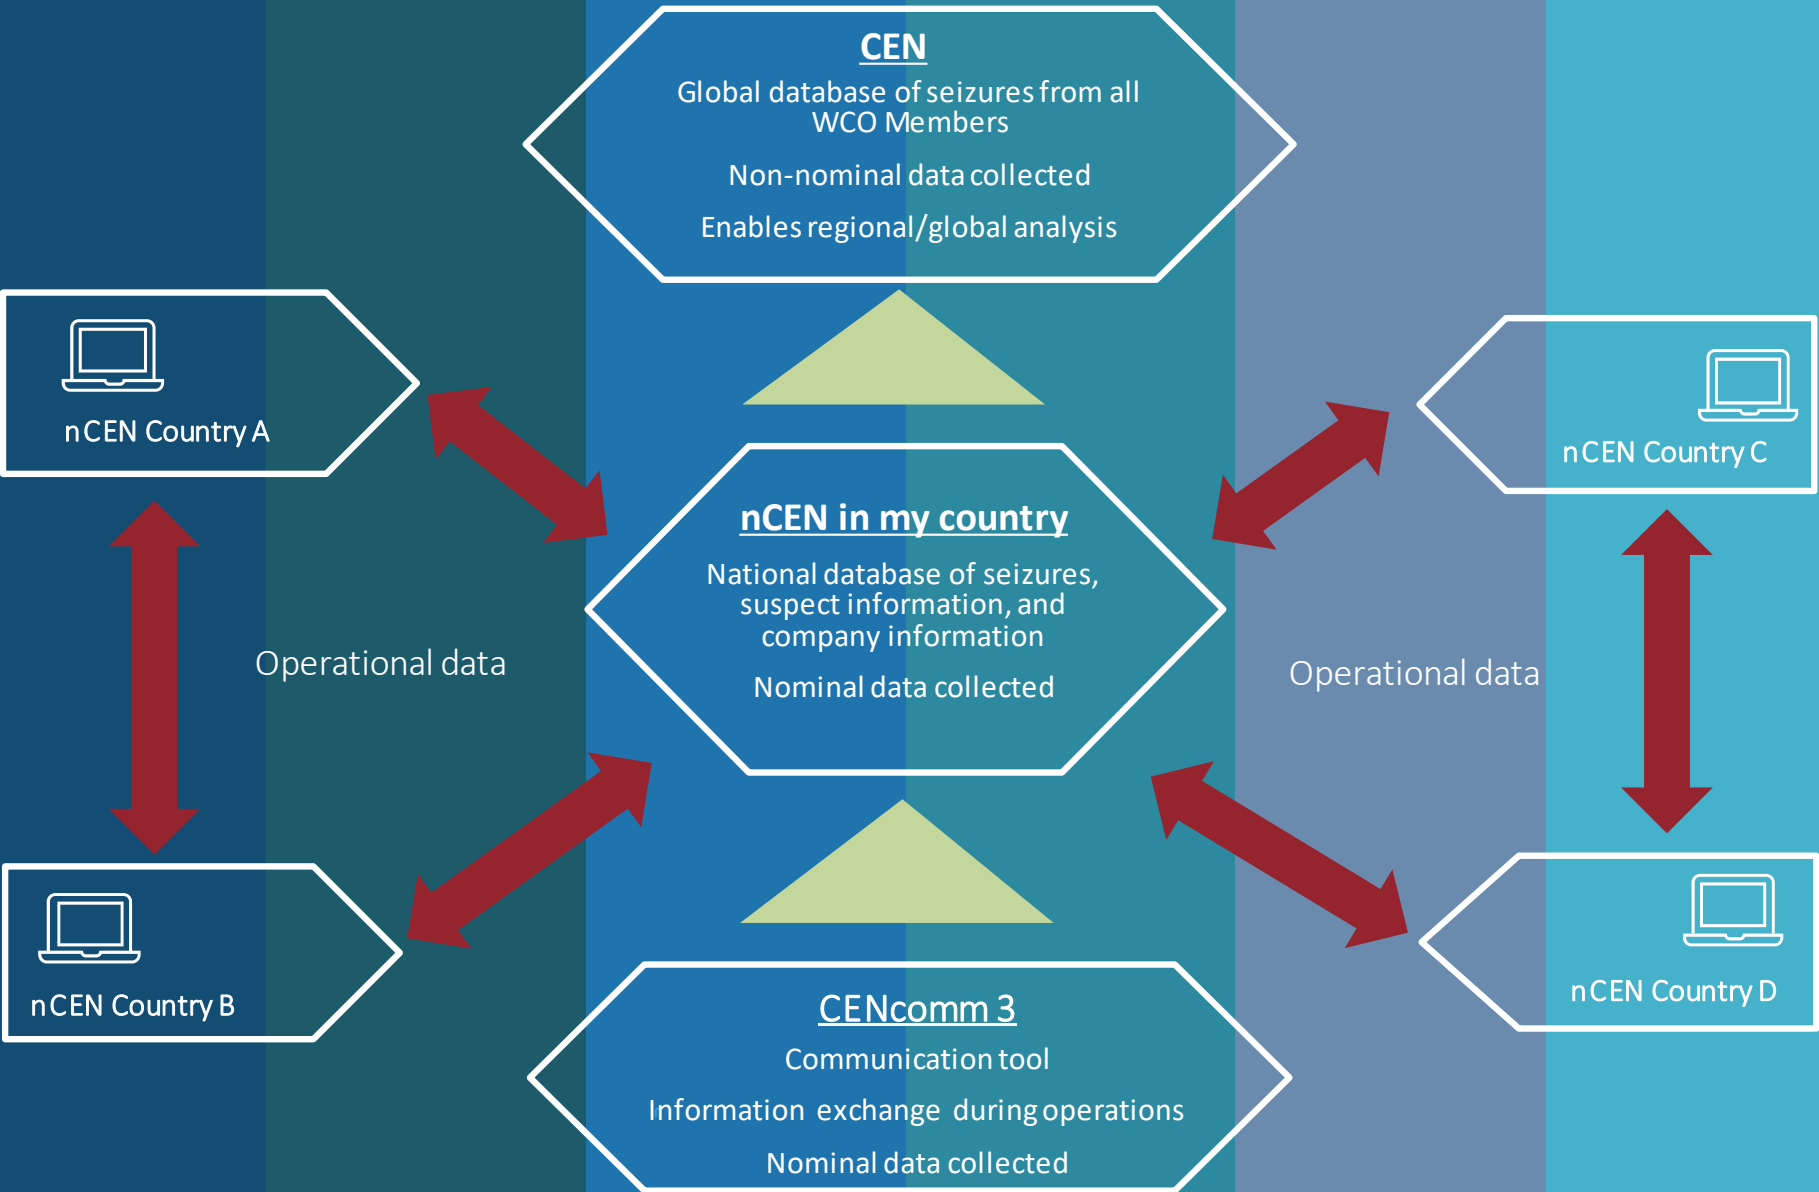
CEN

Global database of seizures from all WCO Members

Non-nominal data collected

Enables regional/global analysis

nCEN Country A

nCEN Country C

nCEN in my country

National database of seizures, suspect information, and company information

Nominal data collected

Operational data

Operational data

nCEN Country B

nCEN Country D

CENcomm 3

Communication tool

Information exchange during operations

Nominal data collected